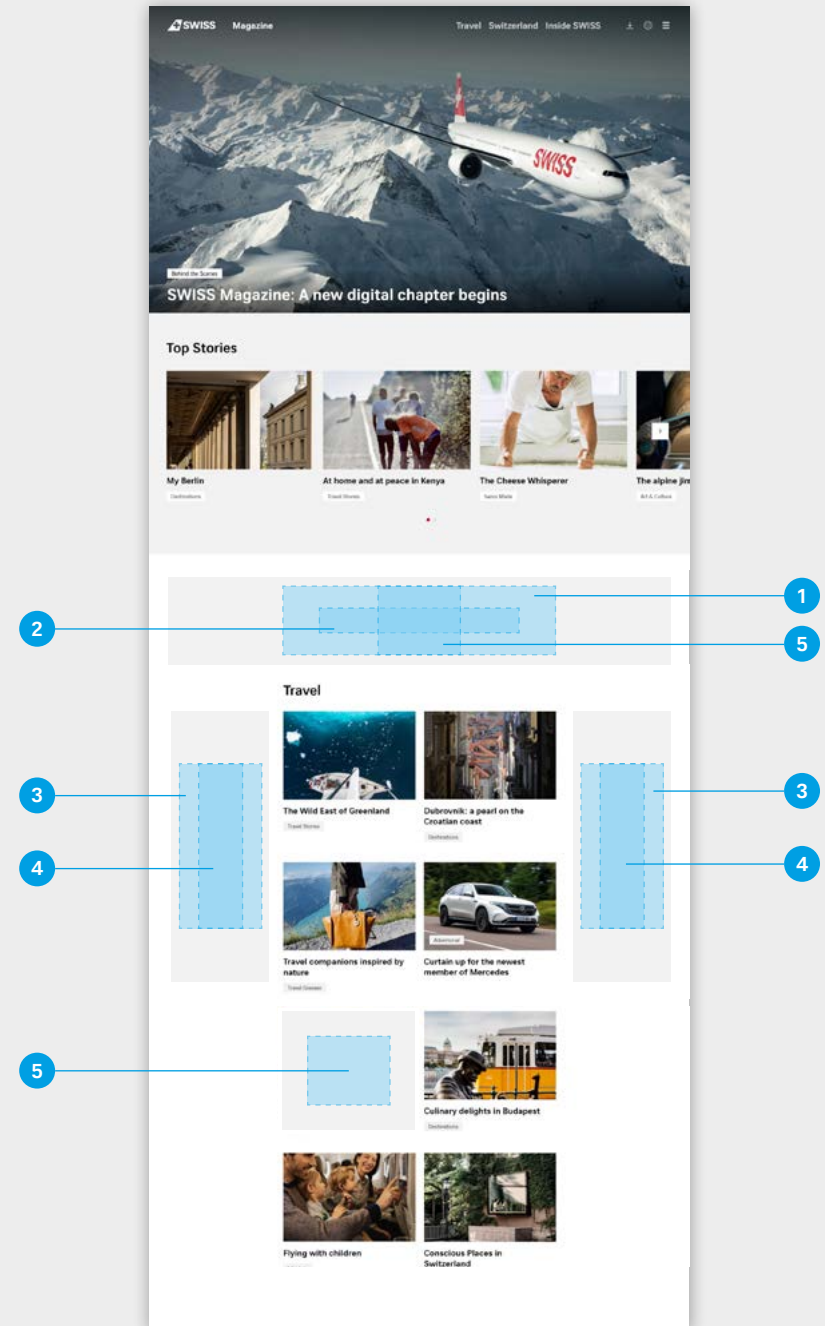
SWISS Magazine Travel Switzerland Inside SWISS

Behind the Scenes

SWISS Magazine: A new digital chapter begins

Top Stories

My Berlin
Destinations

At home and at peace in Kenya
Travel Stories

The Cheese Whisperer
Swiss Made

The alpine jin
Art & Culture

1
2
5

Travel

3
4
3
4

The Wild East of Greenland
Travel Stories

Dubrovnik: a pearl on the Croatian coast
Destinations

Travel companions inspired by nature
Travel Dreams

Advertorial
Curtain up for the newest member of Mercedes

5

Culinary delights in Budapest
Destinations

Flying with children

Conscious Places in Switzerland